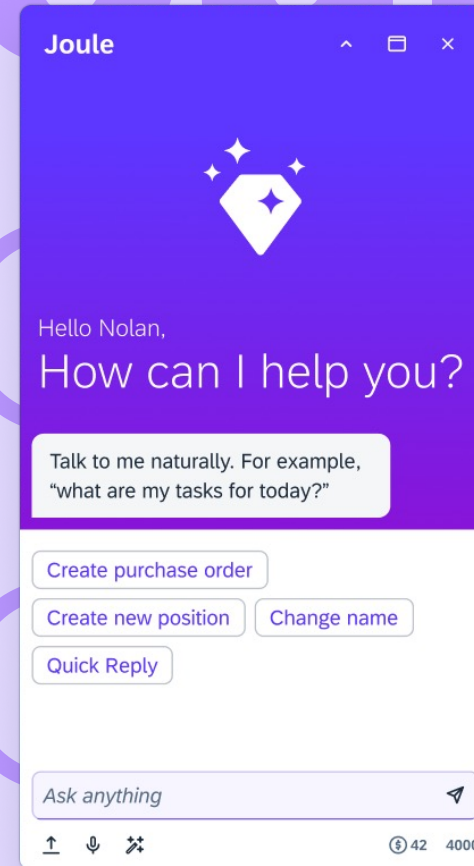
Joule

Hello Nolan,

How can I help you?

Talk to me naturally. For example, “what are my tasks for today?”

Create purchase order

Create new position

Change name

Quick Reply

Ask anything

42 4000